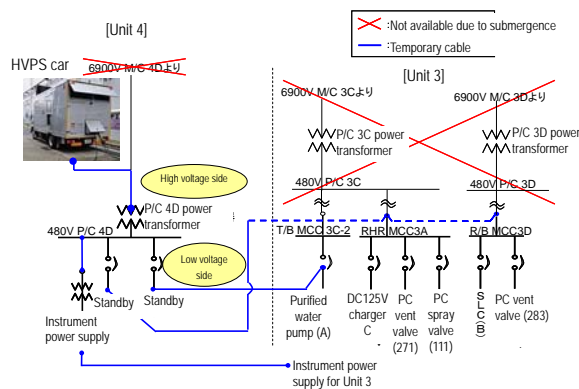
:Not available due to submergence
:Temporary cable

[Unit 4]

HVPS car

6900V M/C 4Dより

High voltage side

P/C 4D power transformer

480V P/C 4D

Low voltage side

Standby

Standby

Instrument power supply

[Unit 3]

6900V M/C 3Cより

P/C 3C power transformer

480V P/C 3C

6900V M/C 3Dより

P/C 3D power transformer

480V P/C 3D

T/B MCC 3C-2

RHR MCC3A

R/B MCC3D

Purified water pump (A)

DC125V charger C

PC vent valve (271)

PC spray valve (111)

SLC(B)

PC vent valve (283)

Instrument power supply for Unit 3